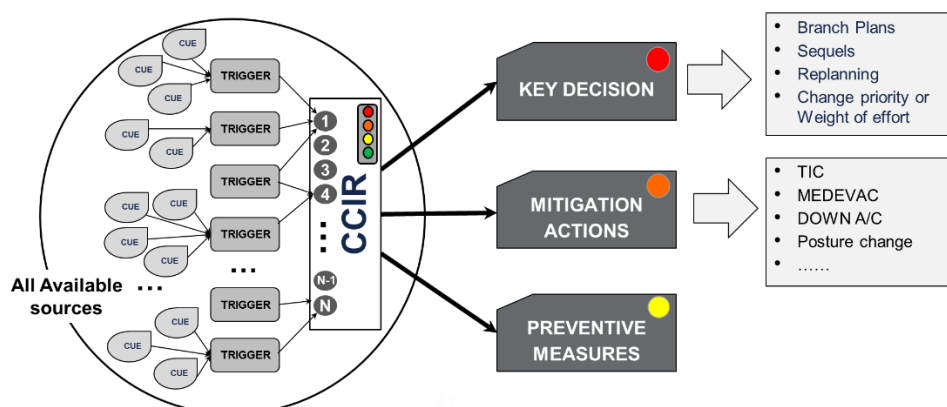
CUE
CUE
CUE
TRIGGER
CUE
CUE
TRIGGER
CUE
CUE
TRIGGER
CUE
CUE
CUE
TRIGGER
...
CUE
CUE
TRIGGER
CUE
CUE
TRIGGER
All Available sources ...

1
2
3
4
...
N-1
N
CCIR

KEY DECISION
MITIGATION ACTIONS
PREVENTIVE MEASURES

- Branch Plans
- Sequels
- Replanning
- Change priority or Weight of effort

- TIC
- MEDEVAC
- DOWN A/C
- Posture change
- ……